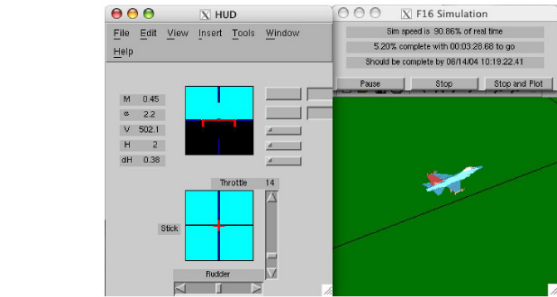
HUD

File Edit View Insert Tools Window

Help

| M | 0.45 |
|---|---|
| α | 2.2 |
| V | 502.1 |
| H | 2 |
| dH | 0.38 |

Throttle 14

Stick

Rudder

F16 Simulation

Sim speed is 90.86% of real time

5.20% complete with 00:03:28.68 to go

Should be complete by 06/14/04 10:19:22.41

Pause

Stop

Stop and Plot